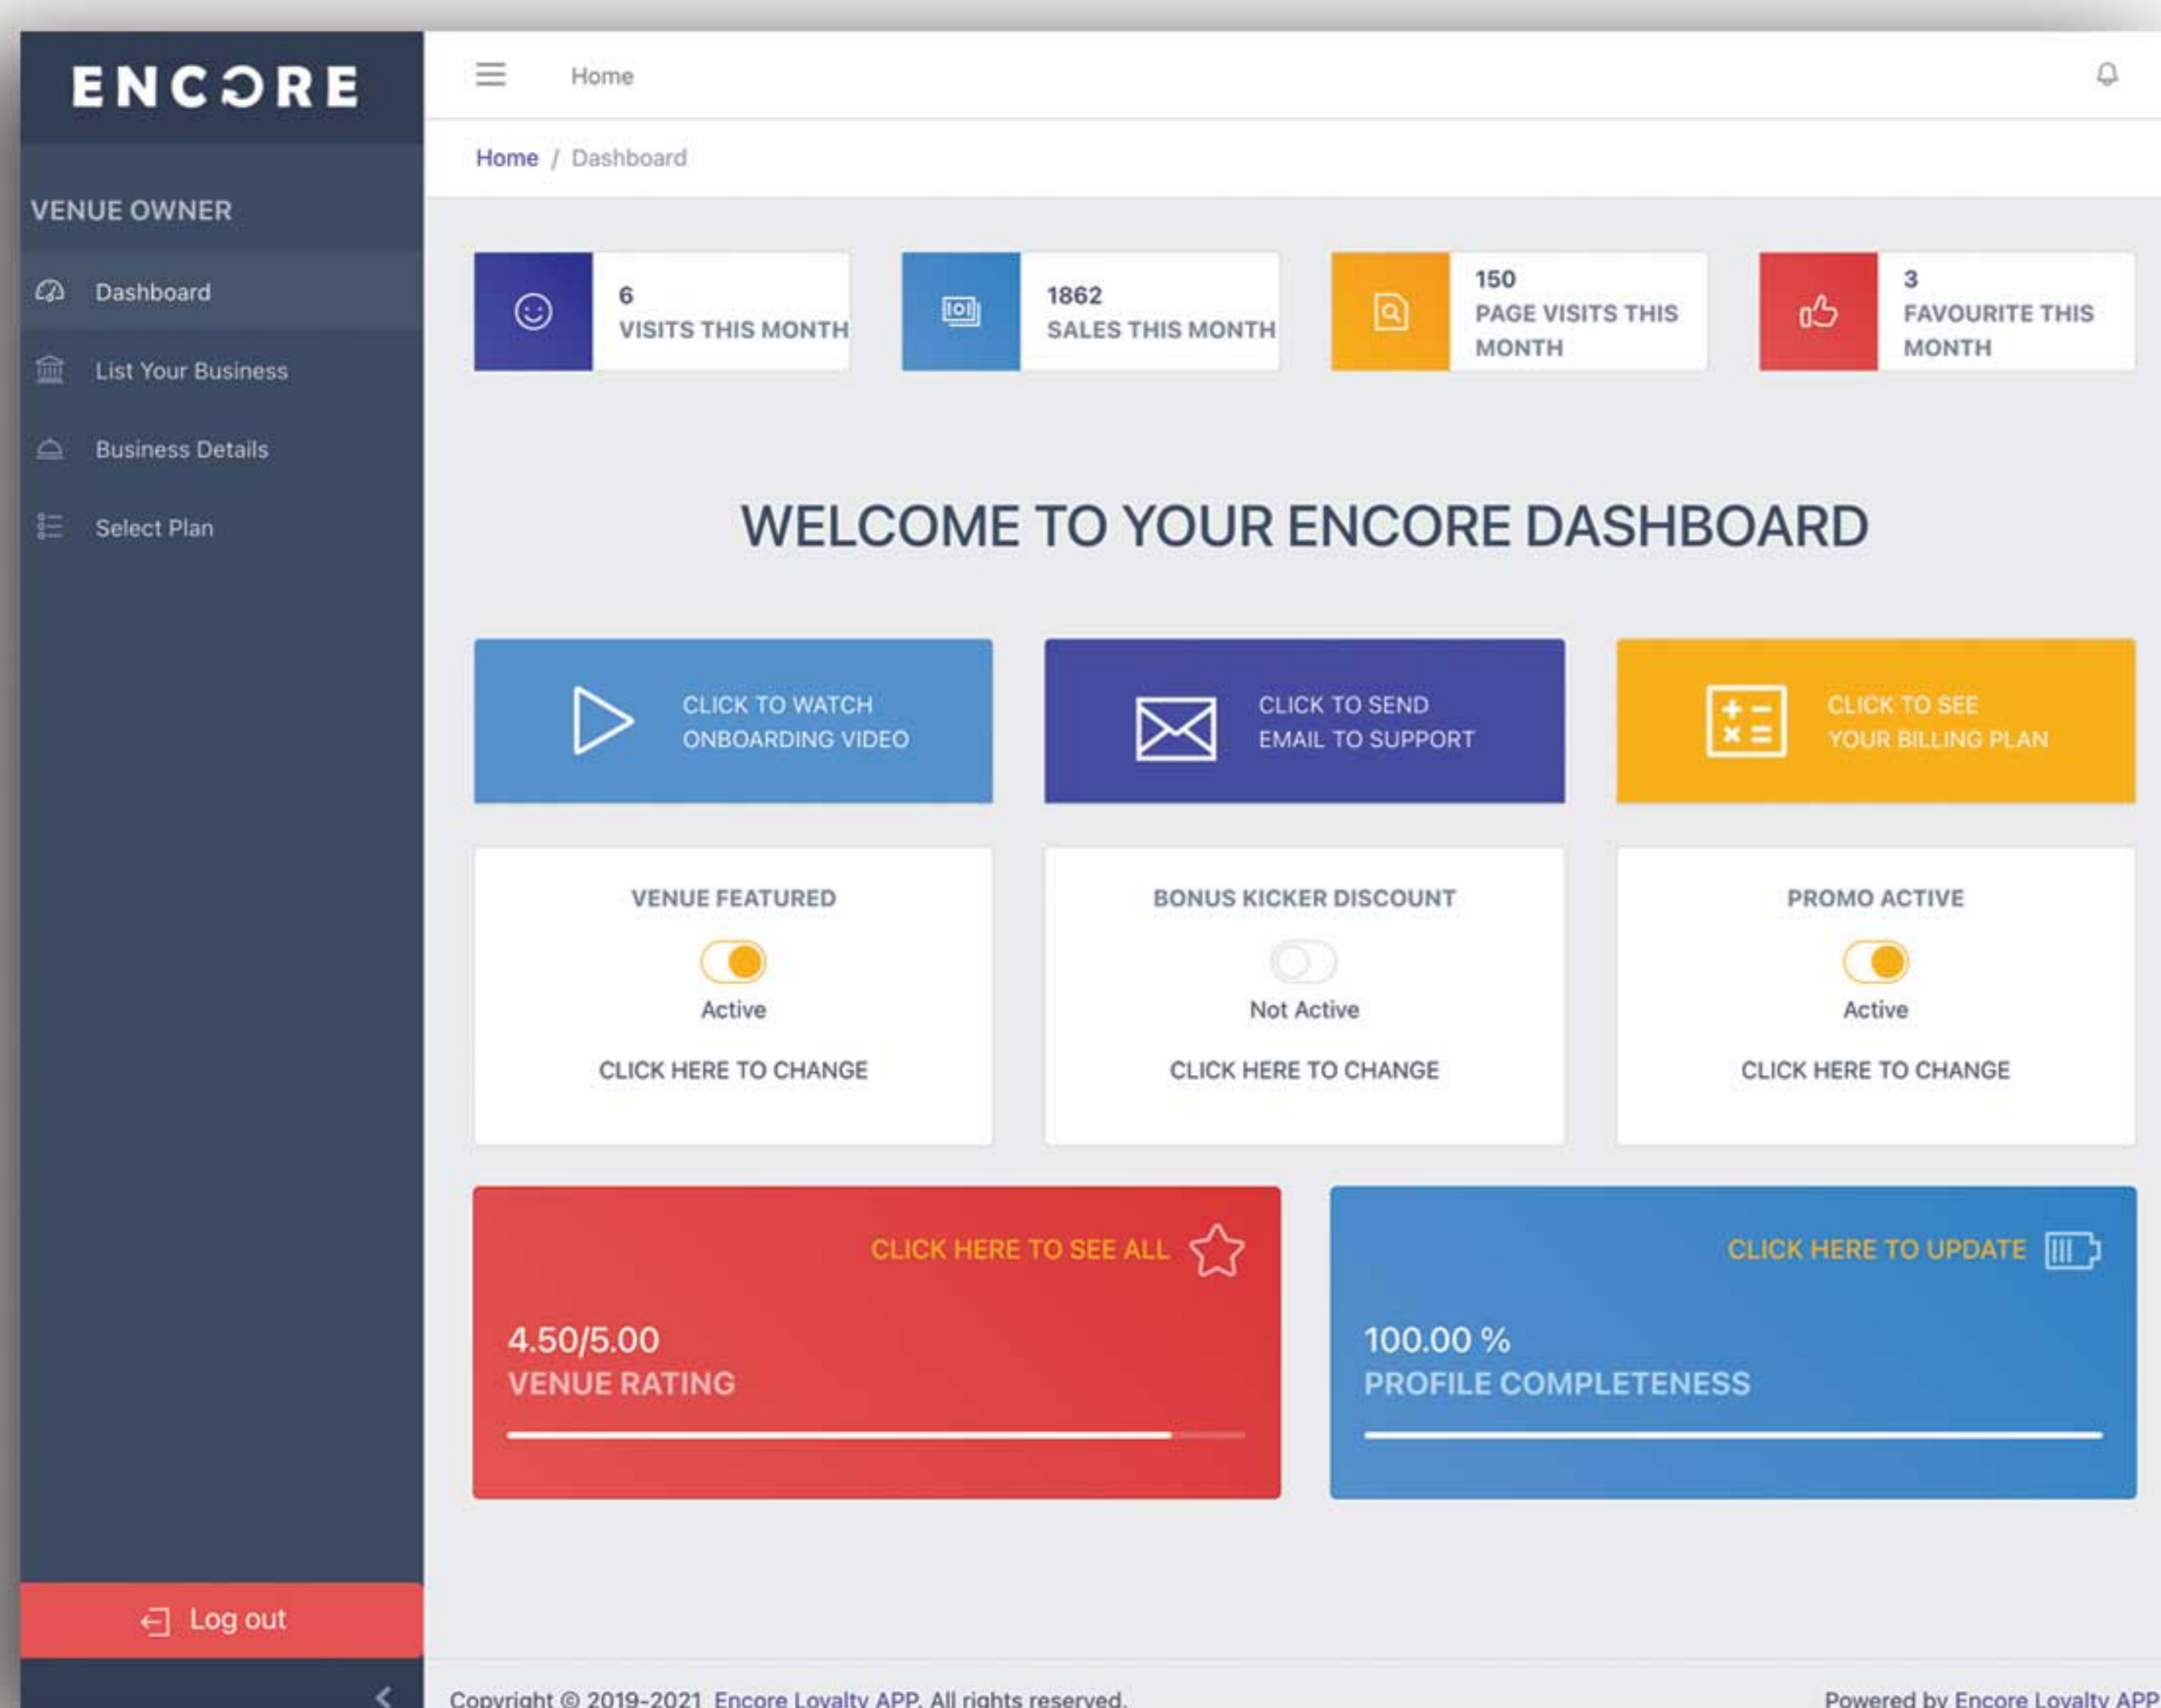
ENCORE

VENUE OWNER

Dashboard

List Your Business

Business Details

Select Plan

Log out

Home

Home / Dashboard

6
VISITS THIS MONTH

1862
SALES THIS MONTH

150
PAGE VISITS THIS MONTH

3
FAVOURITE THIS MONTH

WELCOME TO YOUR ENCORE DASHBOARD

CLICK TO WATCH ONBOARDING VIDEO

CLICK TO SEND EMAIL TO SUPPORT

CLICK TO SEE YOUR BILLING PLAN

VENUE FEATURED

Active

CLICK HERE TO CHANGE

BONUS KICKER DISCOUNT

Not Active

CLICK HERE TO CHANGE

PROMO ACTIVE

Active

CLICK HERE TO CHANGE

CLICK HERE TO SEE ALL

4.50/5.00
VENUE RATING

CLICK HERE TO UPDATE

100.00 %
PROFILE COMPLETENESS

Copyright © 2019-2021 Encore Loyalty APP. All rights reserved.

Powered by Encore Loyalty APP